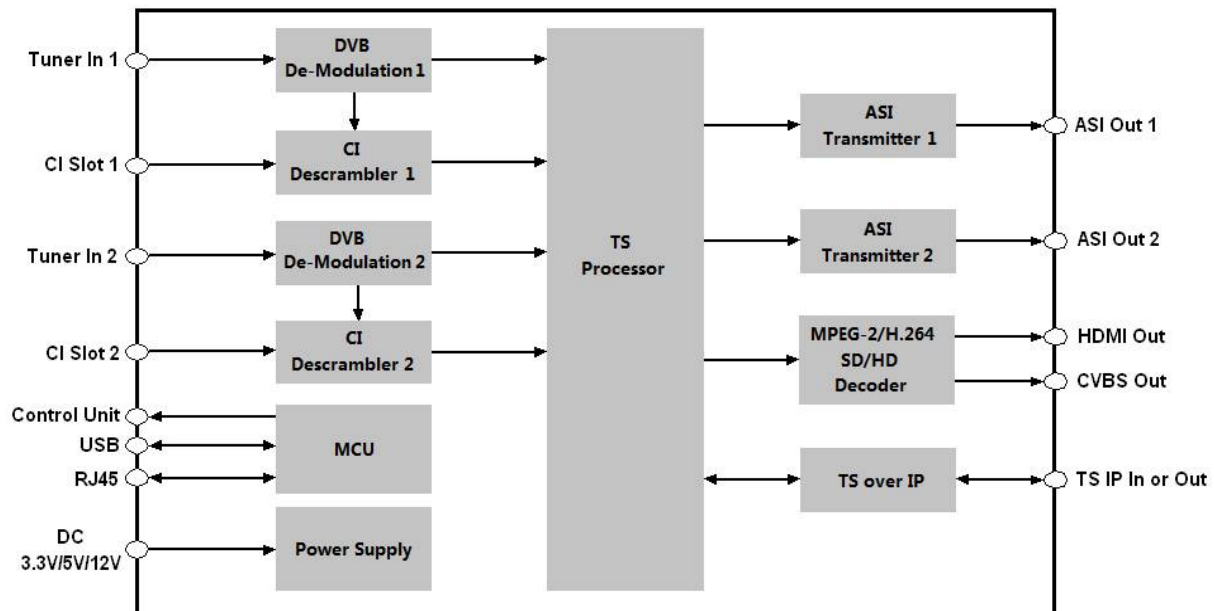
Tuner In 1

CI Slot 1

Tuner In 2

CI Slot 2

Control Unit

USB

RJ45

DC
3.3V/5V/12V

DVB
De-Modulation 1

CI
Descrambler 1

DVB
De-Modulation 2

CI
Descrambler 2

MCU

Power Supply

TS
Processor

ASI
Transmitter 1

ASI
Transmitter 2

MPEG-2/H.264
SD/HD
Decoder

TS over IP

ASI Out 1

ASI Out 2

HDMI Out

CVBS Out

TS IP In or Out